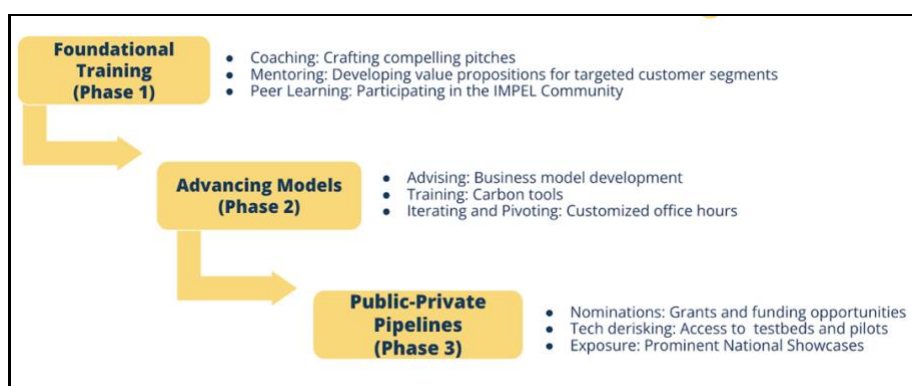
Foundational Training (Phase 1)

- Coaching: Crafting compelling pitches
- Mentoring: Developing value propositions for targeted customer segments
- Peer Learning: Participating in the IMPEL Community

Advancing Models (Phase 2)

- Advising: Business model development
- Training: Carbon tools
- Iterating and Pivoting: Customized office hours

Public-Private Pipelines (Phase 3)

- Nominations: Grants and funding opportunities
- Tech derisking: Access to testbeds and pilots
- Exposure: Prominent National Showcases